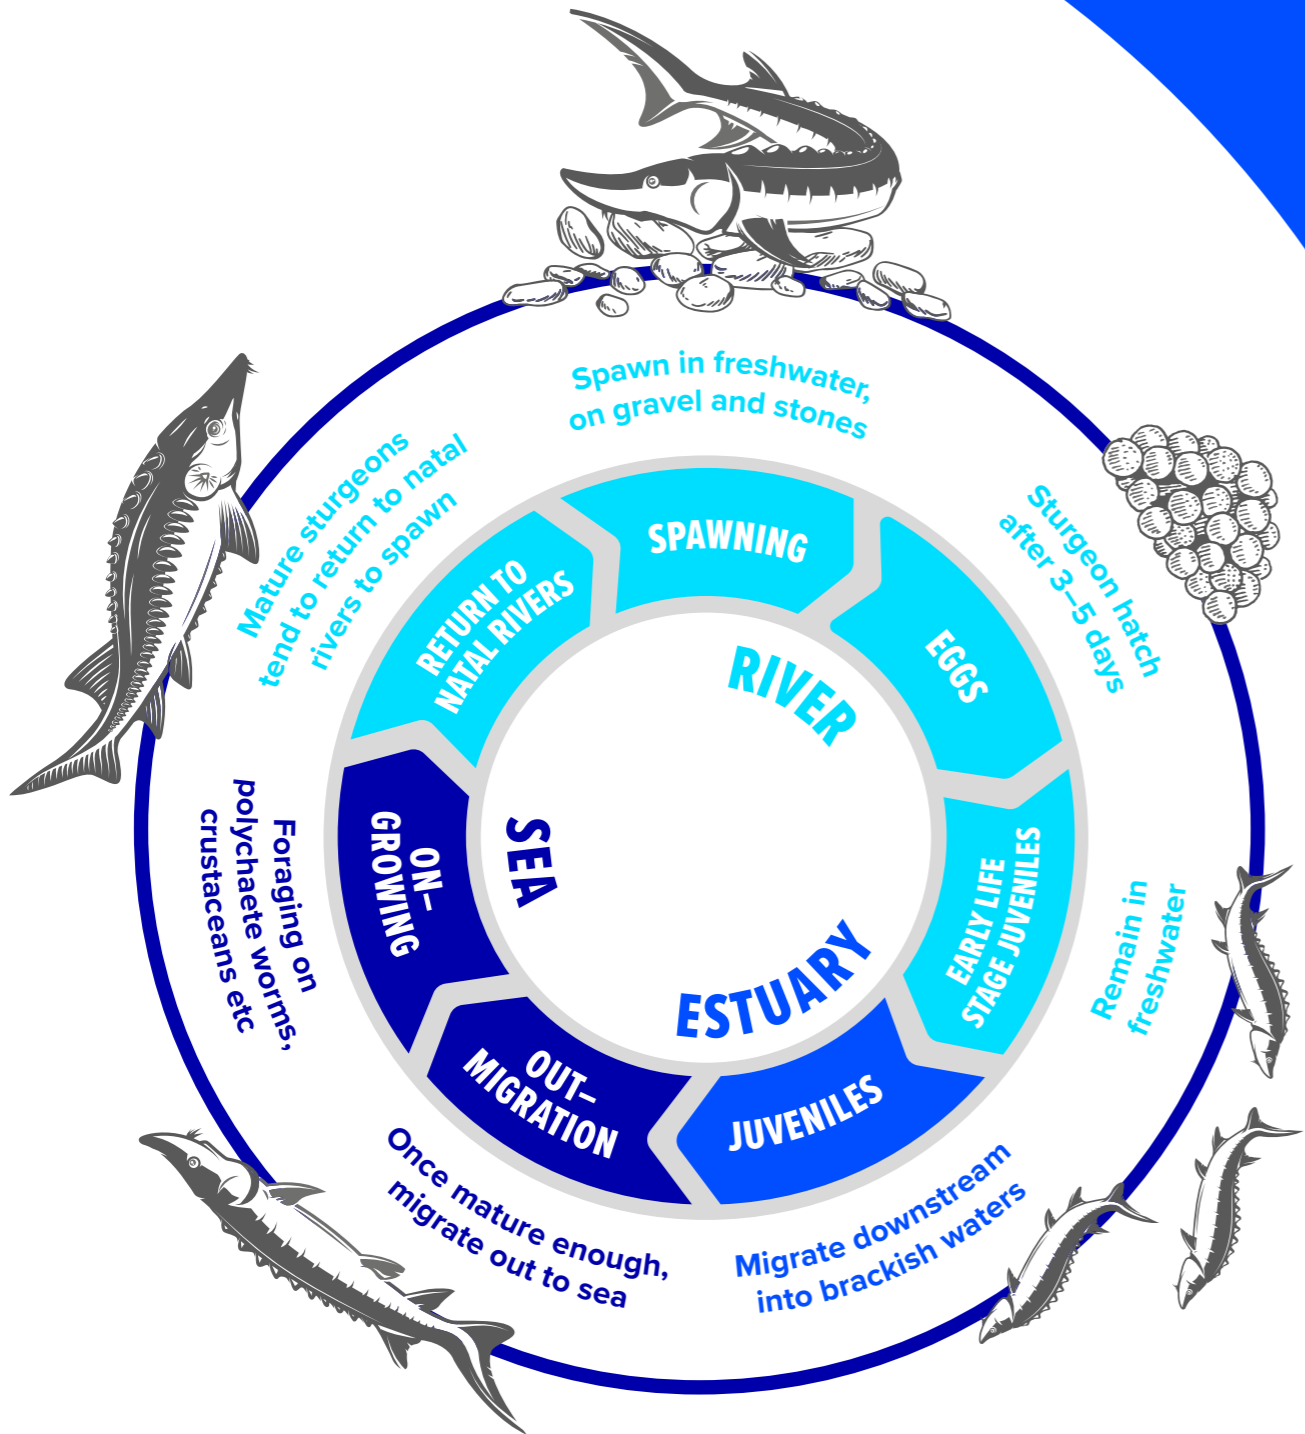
Spawn in freshwater, on gravel and stones

SPAWNING

Sturgeon hatch after 3–5 days

EGGS

RIVER

EARLY LIFE STAGE JUVENILES

Remain in freshwater

JUVENILES

Migrate downstream into brackish waters

ESTUARY

OUT-MIGRATION

Once mature enough, migrate out to sea

ON-GROWING

Foraging on polychaete worms, crustaceans etc

SEA

RETURN TO NATAL RIVERS

Mature sturgeons tend to return to natal rivers to spawn